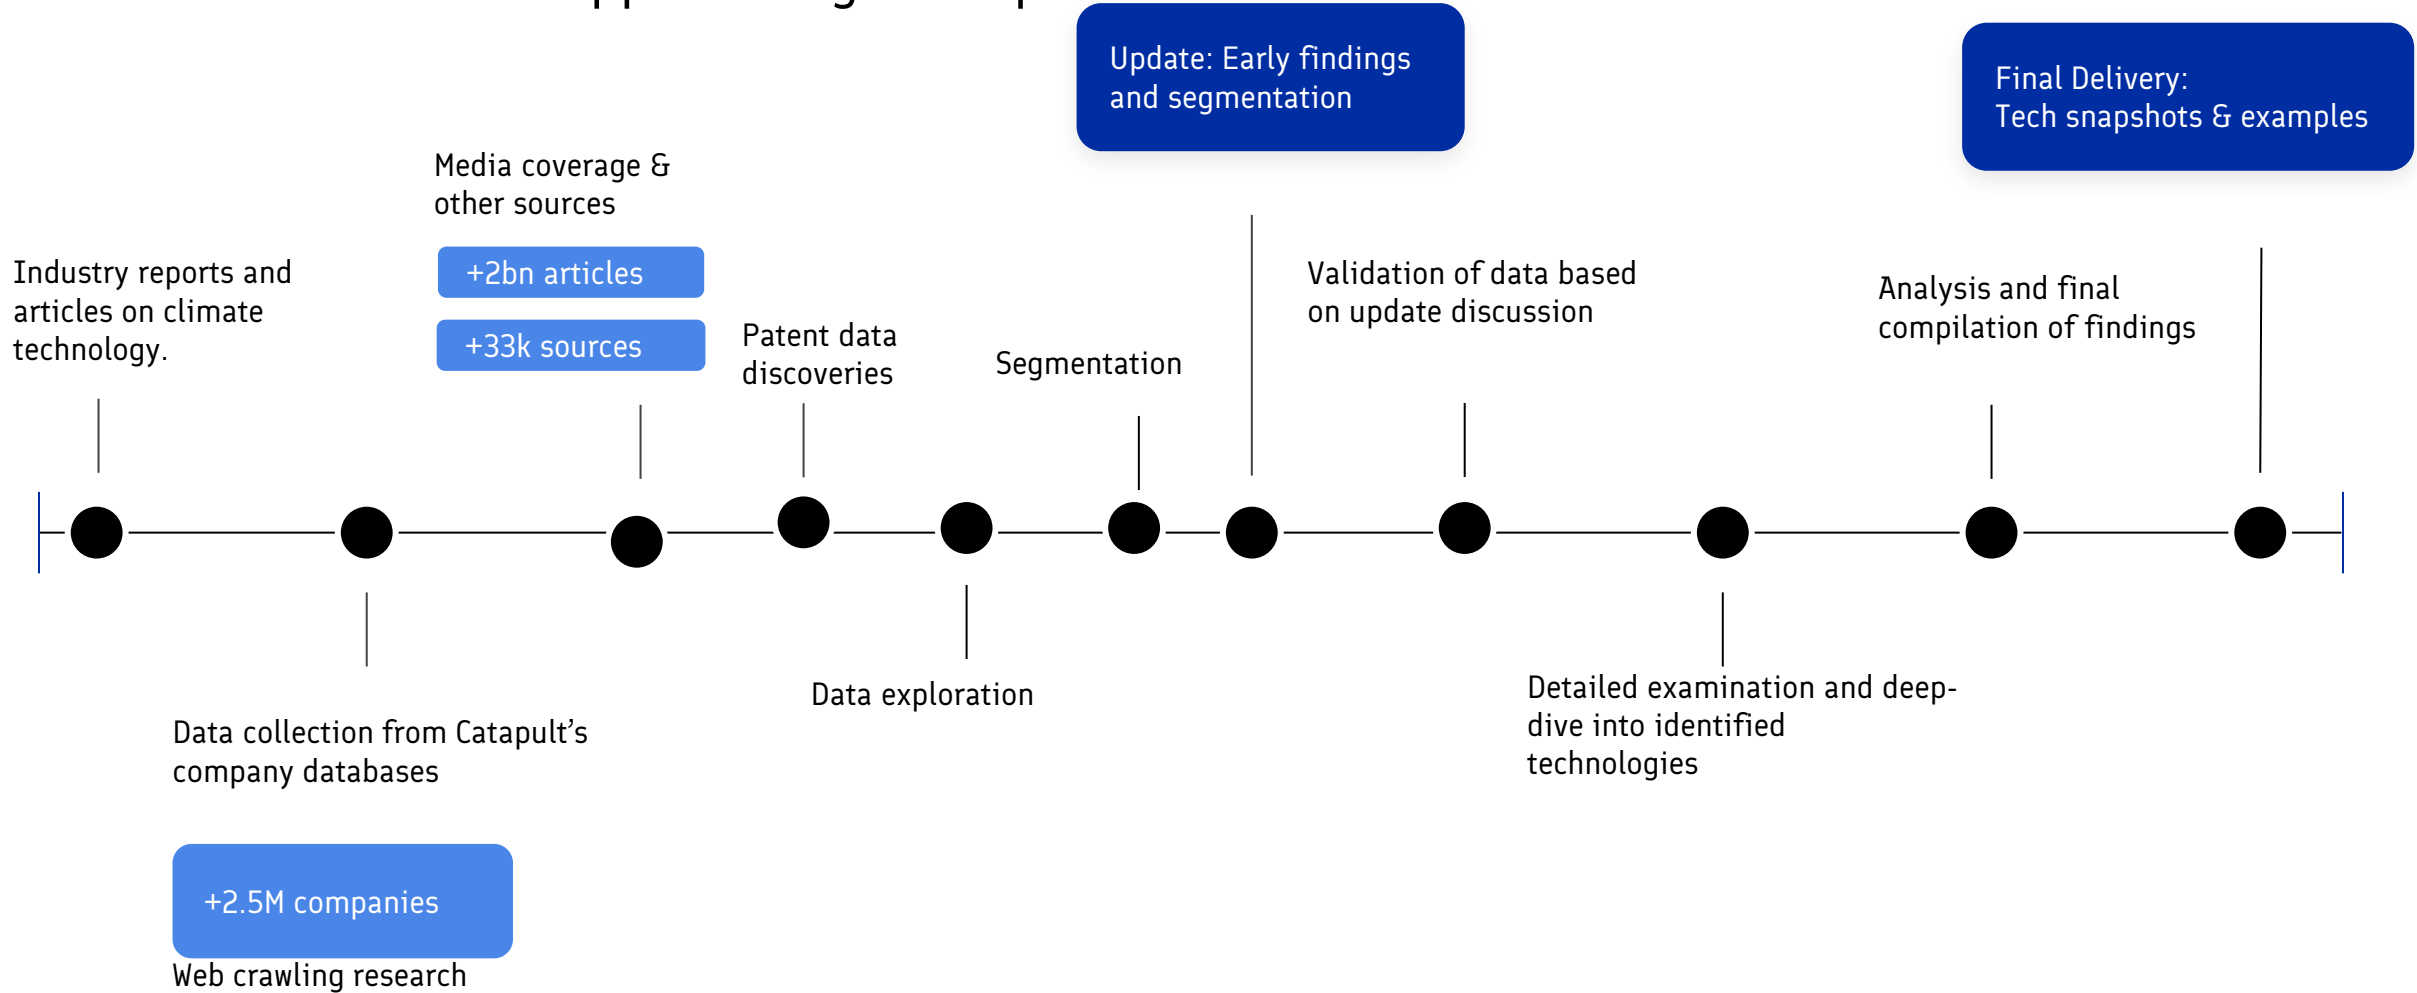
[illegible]

Update: Early findings and segmentation

Final Delivery: Tech snapshots & examples

Media coverage & other sources

+2bn articles

+33k sources

Industry reports and articles on climate technology.

Patent data discoveries

Segmentation

Validation of data based on update discussion

Analysis and final compilation of findings

Data collection from Catapult's company databases

+2.5M companies

Web crawling research

Data exploration

Detailed examination and deep-dive into identified technologies